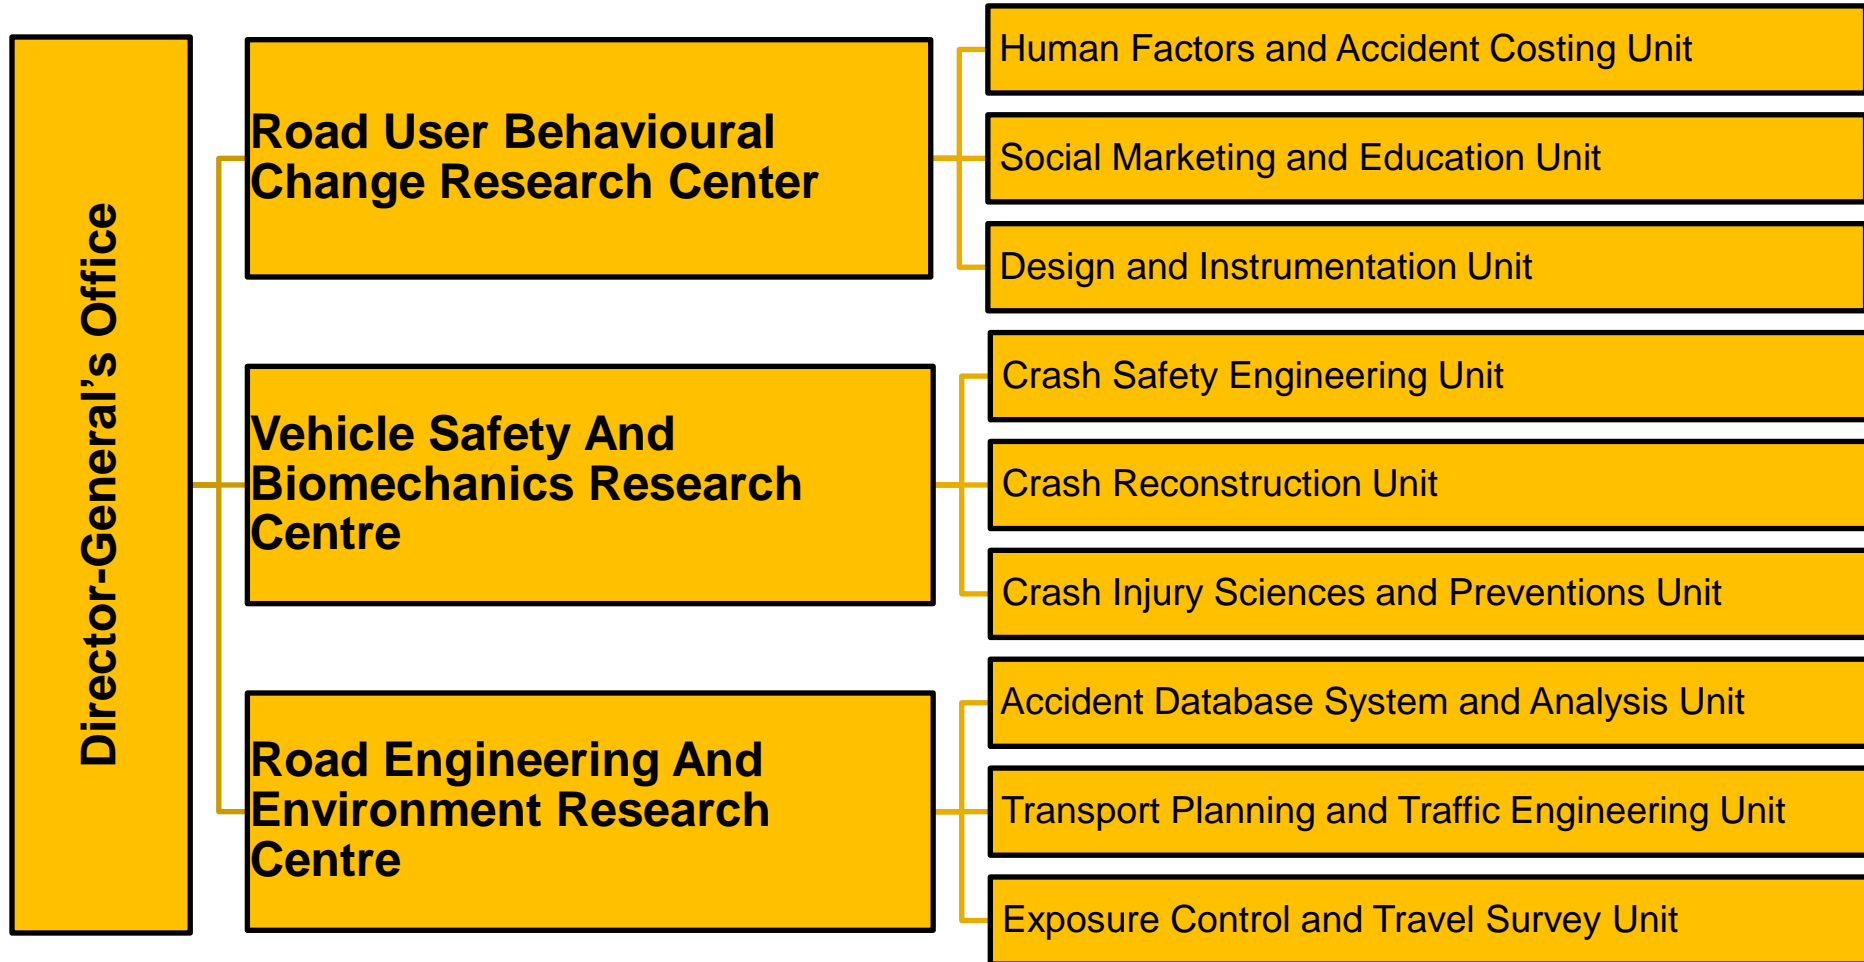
Director-General's Office

Road User Behavioural Change Research Center

Human Factors and Accident Costing Unit

Social Marketing and Education Unit

Design and Instrumentation Unit

Vehicle Safety And Biomechanics Research Centre

Crash Safety Engineering Unit

Crash Reconstruction Unit

Crash Injury Sciences and Preventions Unit

Road Engineering And Environment Research Centre

Accident Database System and Analysis Unit

Transport Planning and Traffic Engineering Unit

Exposure Control and Travel Survey Unit